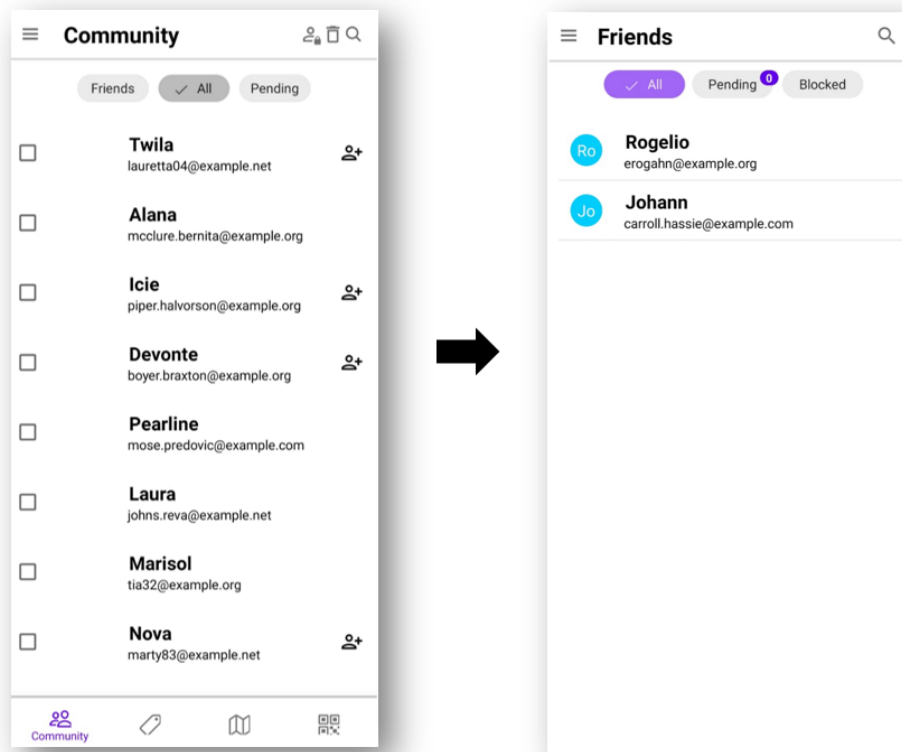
Community

Friends ✓ All Pending

Twila
lauretta04@example.net

Alana
mcclure.bernita@example.org

Icie
piper.halvorson@example.org

Devonte
boyer.braxton@example.org

Pearline
mose.predovic@example.com

Laura
johns.reva@example.net

Marisol
tia32@example.org

Nova
marty83@example.net

Community

Friends

✓ All Pending 0 Blocked

Ro Rogelio
erogahn@example.org

Jo Johann
carroll.hassie@example.com